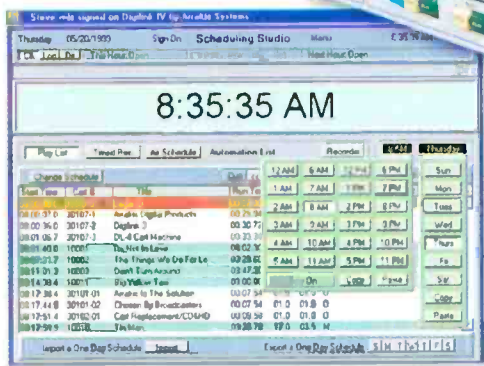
Steve mile signed on Digilink IV by Arrakis Systems

Thursday 05/20/1999 Sign On Scheduling Studio Menu 8:35:35 AM

On Loc On This Hour Open Next Hour Open

8:35:35 AM

Play List Timed Rec As Schedule Automation List Records

Change Schedule

| Start Time | Cart # | Title | Run Tim |
|---|---|---|---|
| 08:00:31.0 | 30107-3 | Arrakis Digital Products | 00:29.9 |
| 08:00:36.0 | 30107-3 | Digilink 3 | 00:30.7 |
| 08:00:58.7 | 30107-3 | DL-4 Cart Machine | 00:23.3 |
| 08:01:40.0 | 10001 | Too Hot to Leave | 00:02.1 |
| 08:01:21.7 | 10002 | The Things We Do For Lo | 00:28.6 |
| 08:11:31.3 | 10003 | Don't Turn Around | 00:47.3 |
| 08:14:38.4 | 10011 | Big Yellow Taxi | 00:00.0 |
| 08:17:38.4 | 30107-01 | Arrakis In The Station | 00:07.54 |
| 08:17:44.8 | 30101-02 | Chosen By Broadcasters | 00:07.54 |
| 08:17:51.4 | 30102-01 | Cart Replacement/CD/HD | 00:09.58 |
| 08:17:59.9 | 10058 | Tin Man | 00:28.78 |

| 12 AM | 6 AM | 12 PM | 6 PM |
|---|---|---|---|
| 1 AM | 7 AM | 1 PM | 7 PM |
| 2 AM | 8 AM | 2 PM | 8 PM |
| 3 AM | 9 AM | 3 PM | 9 PM |
| 4 AM | 10 AM | 4 PM | 10 PM |
| 5 AM | 11 AM | 5 PM | 11 PM |

On Copy Paste

Sun Mon Tues Wed Thurs Fri Sat Copy Paste

Import a One Day Schedule Import

Export a One Day Schedule S M T W T F S